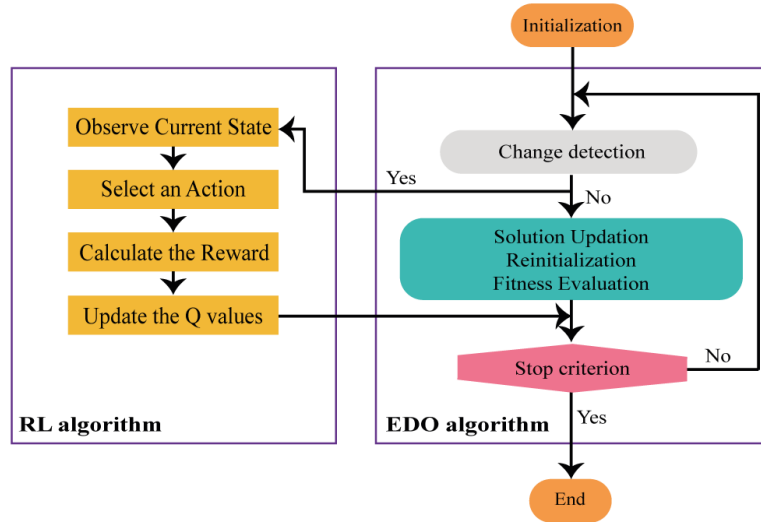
Initialization

Observe Current State

Select an Action

Calculate the Reward

Update the Q values

RL algorithm

Change detection

Yes

No

Solution Updation
Reinitialization
Fitness Evaluation

Stop criterion

No

Yes

EDO algorithm

End